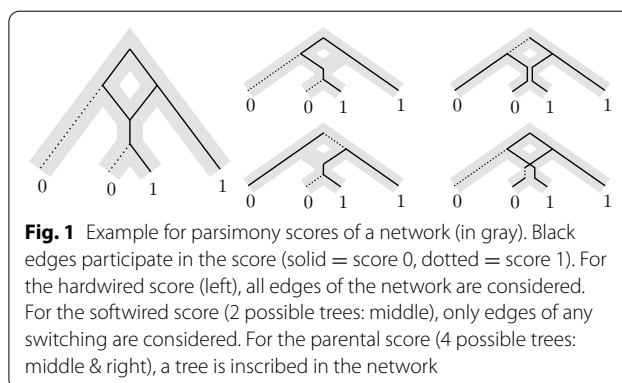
0 0 1 1

0 0 1 1

0 0 1 1

0 0 1 1

0 0 1 1

**Fig. 1** Example for parsimony scores of a network (in gray). Black edges participate in the score (solid = score 0, dotted = score 1). For the hardwired score (left), all edges of the network are considered. For the softwired score (2 possible trees: middle), only edges of any switching are considered. For the parental score (4 possible trees: middle & right), a tree is inscribed in the network